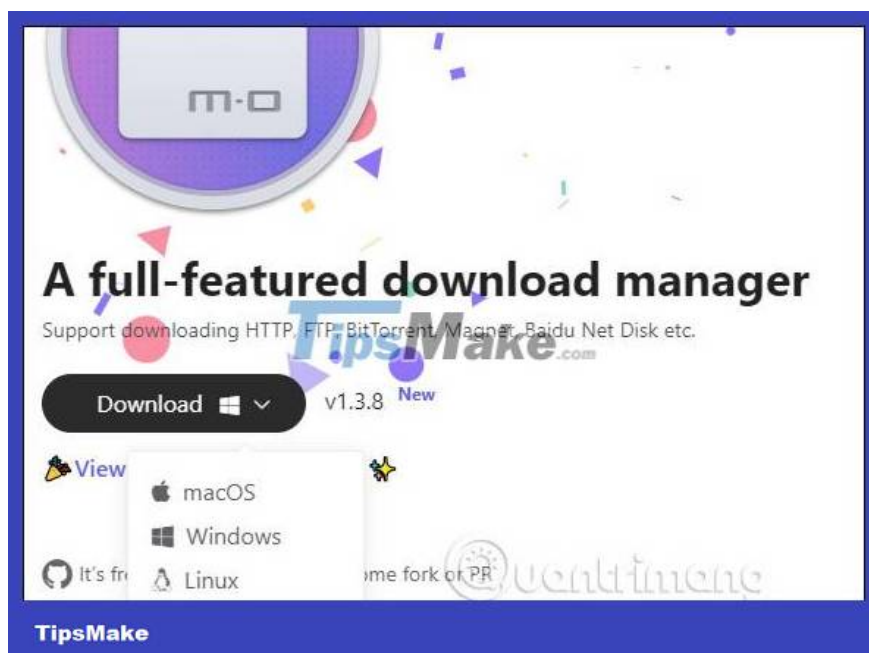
m·o

A full-featured download manager

Support downloading HTTP, FTP, BitTorrent, Magnet, Baidu Net Disk etc.

TipsMake.com

Download

v1.3.8 New

View

macOS

Windows

Linux

It's fr

me fork or PR

Quantrimang

TipsMake